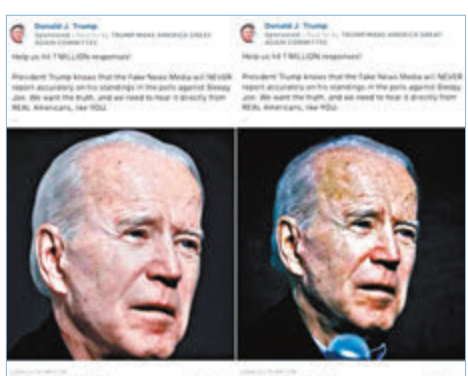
Donald J. Trump
Sponsored · Paid for by TRUMP MAKE AMERICA GREAT AGAIN COMMITTEE

Help us hit 1 MILLION responses!

President Trump knows that the Fake News Media will NEVER report accurately on his standings in the polls against Sleepy Joe. We want the truth, and we need to hear it directly from REAL Americans, like YOU.

Donald J. Trump
Sponsored · Paid for by TRUMP MAKE AMERICA GREAT AGAIN COMMITTEE

Help us hit 1 MILLION responses!

President Trump knows that the Fake News Media will NEVER report accurately on his standings in the polls against Sleepy Joe. We want the truth, and we need to hear it directly from REAL Americans, like YOU.

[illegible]

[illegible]